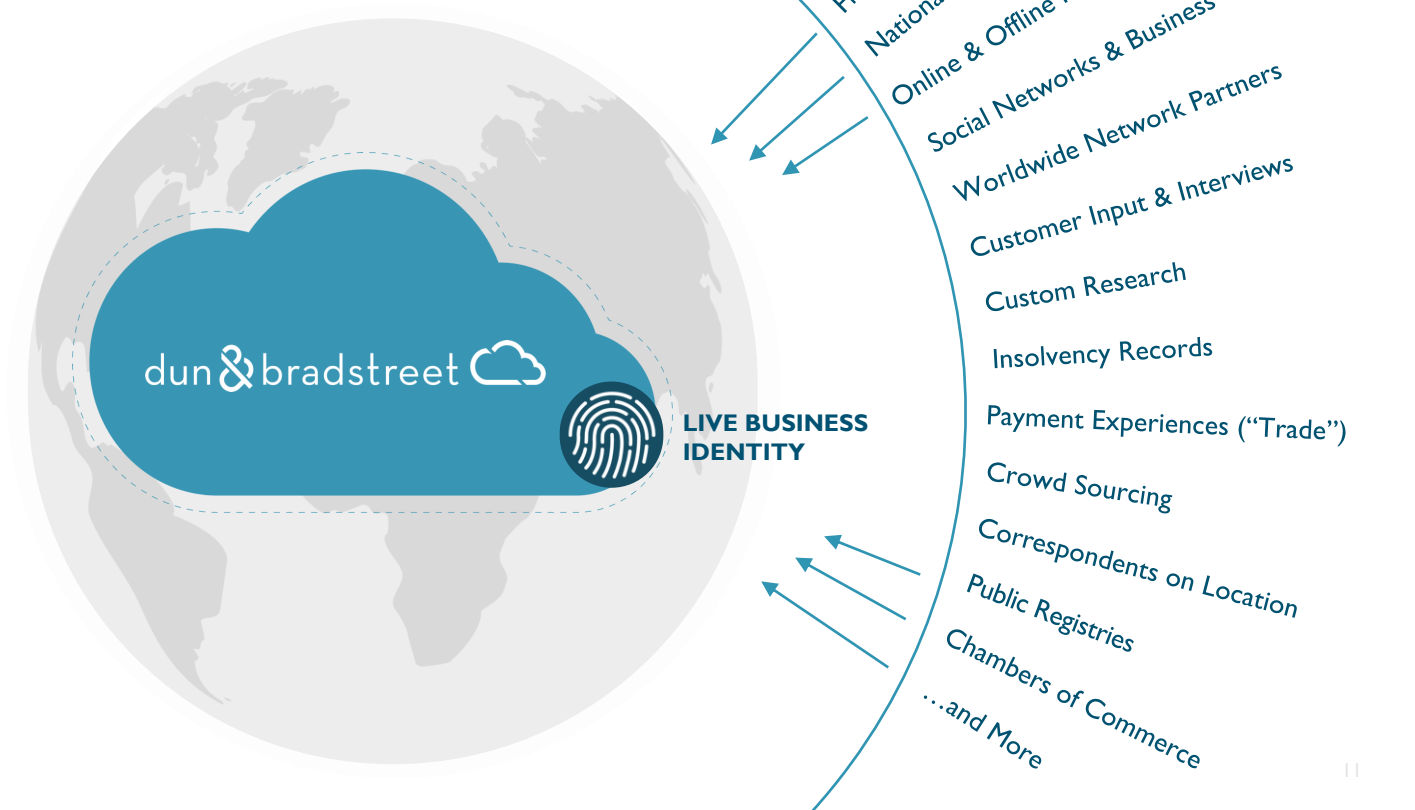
F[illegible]
Nationa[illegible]
Online & Offline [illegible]
Social Networks & Business
Worldwide Network Partners
Customer Input & Interviews
Custom Research
Insolvency Records
Payment Experiences ("Trade")
Crowd Sourcing
Correspondents on Location
Public Registries
Chambers of Commerce
...and More

dun & bradstreet

LIVE BUSINESS IDENTITY

11